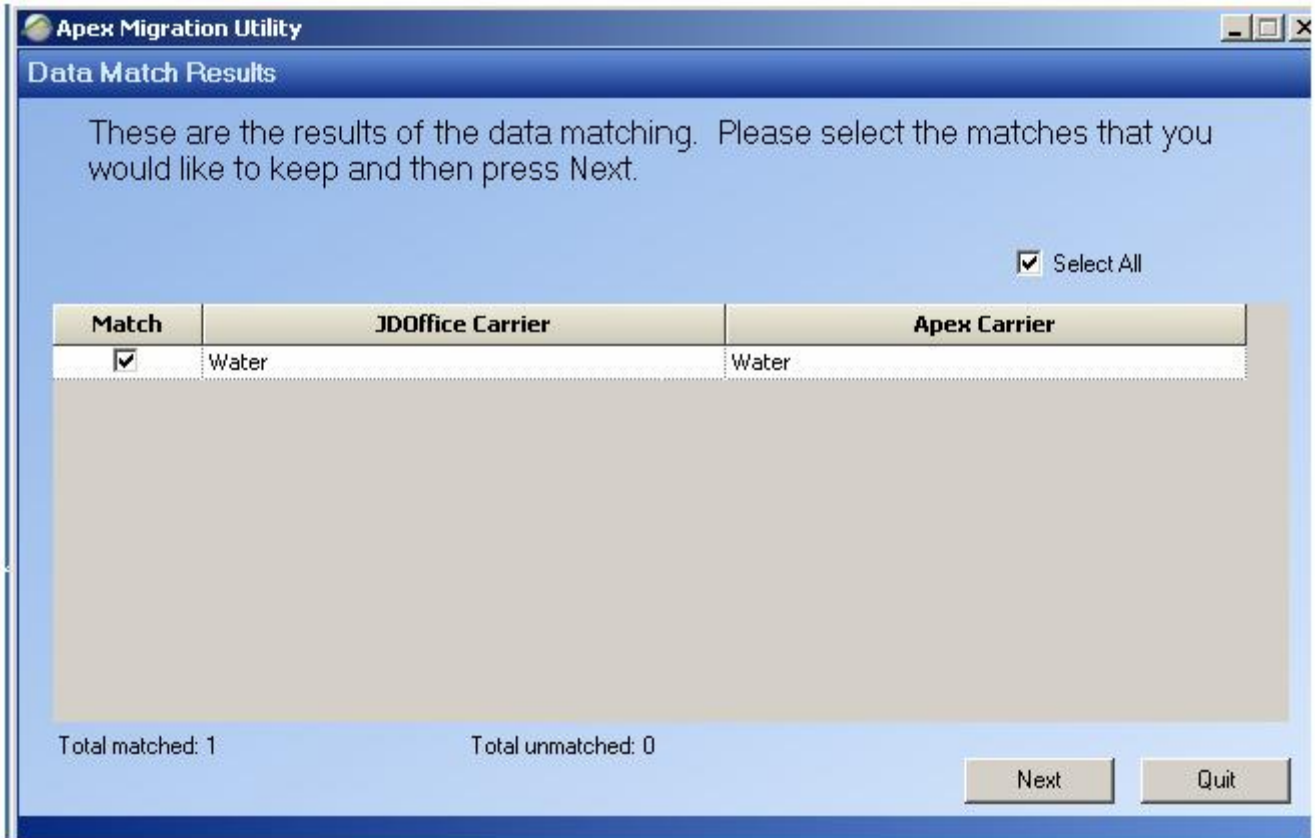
Apex Migration Utility

Data Match Results

These are the results of the data matching. Please select the matches that you would like to keep and then press Next.

☑ Select All

| Match | JDOffice Carrier | Apex Carrier |
|---|---|---|
| ☑ | Water | Water |

Total matched: 1

Total unmatched: 0

Next

Quit